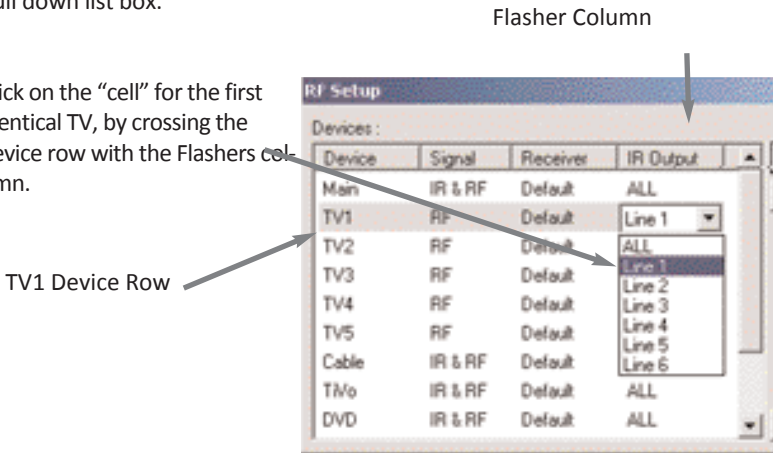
ull down list box.

ick on the "cell" for the first entical TV, by crossing the evice row with the Flashers column.

Flasher Column

TV1 Device Row

RF Setup

Devices :

| Device | Signal | Receiver | IR Output |
|---|---|---|---|
| Main | IR & RF | Default | ALL |
| TV1 | RF | Default | Line 1 |
| TV2 | RF | Default | ALL |
| TV3 | RF | Default | Line 1 |
| TV4 | RF | Default | Line 2 |
| TV5 | RF | Default | Line 3 |
| Cable | IR & RF | Default | Line 4 |
| TiVo | IR & RF | Default | ALL |
| DVD | IR & RF | Default | ALL |

Line 5
Line 6